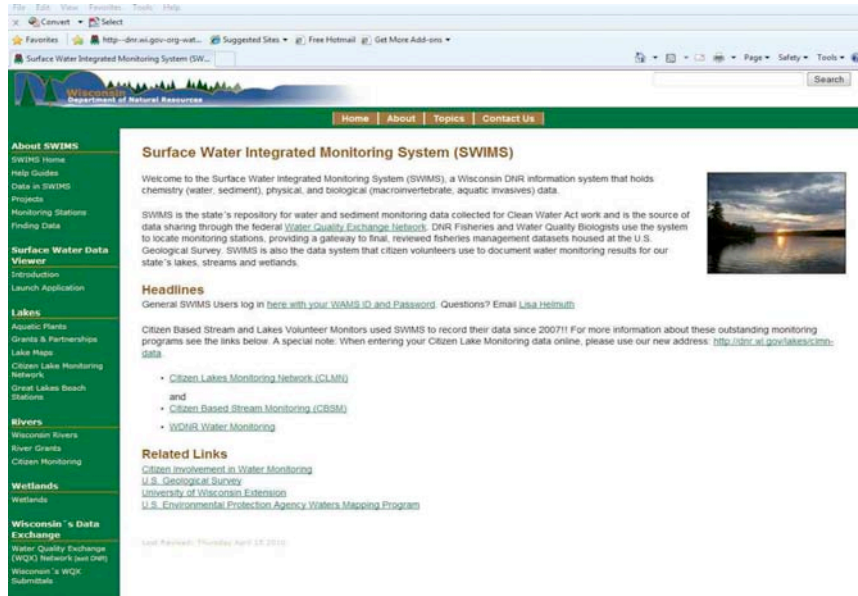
File Edit View Favorites Tools Help

Convert Select

Favorites http--dnr.wi.gov-org-wat... Suggested Sites Free Hotmail Get More Add-ons

Surface Water Integrated Monitoring System (SW...

Page Safety Tools

Wisconsin Department of Natural Resources

Search

Home | About | Topics | Contact Us

About SWIMS
SWIMS Home
Help Guides
Data in SWIMS
Projects
Monitoring Stations
Finding Data

Surface Water Data Viewer
Introduction
Launch Application

Lakes
Aquatic Plants
Grants & Partnerships
Lake Maps
Citizen Lake Monitoring Network
Great Lakes Beach Stations

Rivers
Wisconsin Rivers
River Grants
Citizen Monitoring

Wetlands
Wetlands

Wisconsin`s Data Exchange
Water Quality Exchange (WQX) Network (exit DNR)
Wisconsin`s WQX Submittals

Surface Water Integrated Monitoring System (SWIMS)

Welcome to the Surface Water Integrated Monitoring System (SWIMS), a Wisconsin DNR information system that holds chemistry (water, sediment), physical, and biological (macroinvertebrate, aquatic invasives) data.

SWIMS is the state's repository for water and sediment monitoring data collected for Clean Water Act work and is the source of data sharing through the federal Water Quality Exchange Network. DNR Fisheries and Water Quality Biologists use the system to locate monitoring stations, providing a gateway to final, reviewed fisheries management datasets housed at the U.S. Geological Survey. SWIMS is also the data system that citizen volunteers use to document water monitoring results for our state's lakes, streams and wetlands.

Headlines
General SWIMS Users log in here with your WAMS ID and Password. Questions? Email Lisa Helmuth

Citizen Based Stream and Lakes Volunteer Monitors used SWIMS to record their data since 2007!! For more information about these outstanding monitoring programs see the links below. A special note: When entering your Citizen Lake Monitoring data online, please use our new address: http://dnr.wi.gov/lakes/clmn-data

• Citizen Lakes Monitoring Network (CLMN)
and
• Citizen Based Stream Monitoring (CBSM)
• WDNR Water Monitoring

Related Links
Citizen Involvement in Water Monitoring
U.S. Geological Survey
University of Wisconsin Extension
U.S. Environmental Protection Agency Waters Mapping Program

Last Revised: Thursday April 15 2010